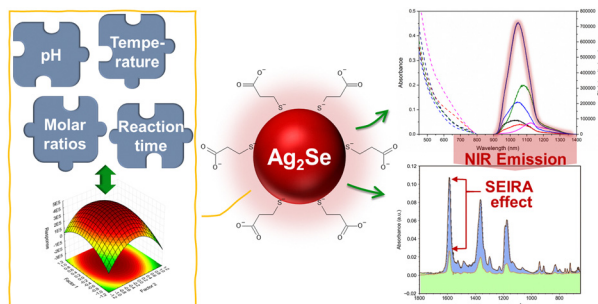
pH

Temperature

Molar ratios

Reaction time

$Ag_2Se$

Absorbance

Wavelength (nm)

NIR Emission

SEIRA effect

Absorbance (a.u.)

0.12
0.10
0.08
0.06
0.04
0.02
0.00
-0.02

1800
1600
1400
1200

500
600
700
800
900
1000
1100
1200
1300
1400

Response

Factor 1

Factor 2